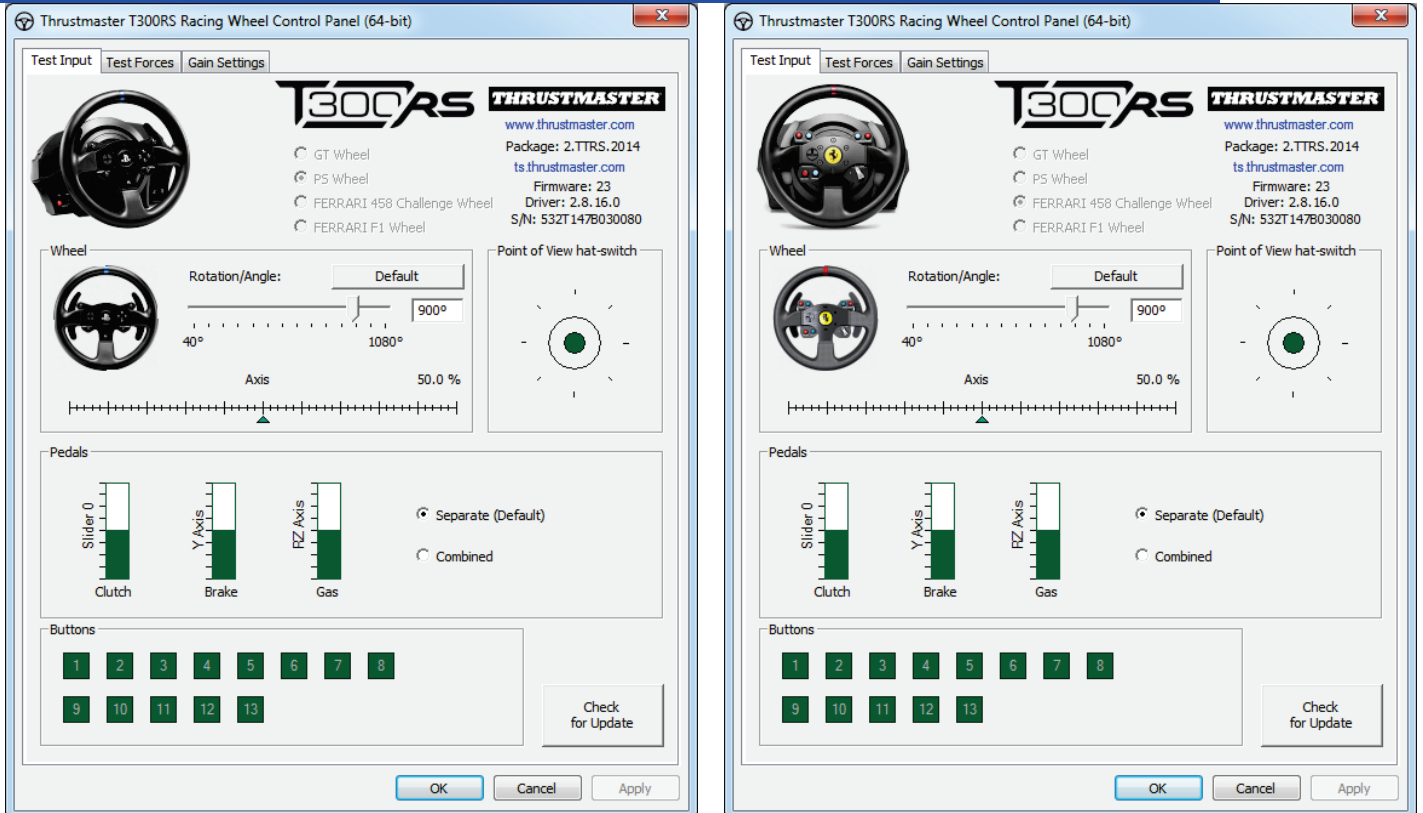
Thrustmaster T300RS Racing Wheel Control Panel (64-bit)

Test Input | Test Forces | Gain Settings

T300RS THRUSTMASTER
www.thrustmaster.com
Package: 2.TTRS.2014
ts.thrustmaster.com
Firmware: 23
Driver: 2.8.16.0
S/N: 532T147B030080

GT Wheel
PS Wheel
FERRARI 458 Challenge Wheel
FERRARI F1 Wheel

Wheel
Rotation/Angle:
Default
900°
40°
1080°
Axis
50.0 %

Point of View hat-switch

Pedals
Slider 0
Clutch
Y Axis
Brake
RZ Axis
Gas
Separate (Default)
Combined

Buttons
1 2 3 4 5 6 7 8
9 10 11 12 13

Check for Update

OK
Cancel
Apply

Thrustmaster T300RS Racing Wheel Control Panel (64-bit)

Test Input | Test Forces | Gain Settings

T300RS THRUSTMASTER
www.thrustmaster.com
Package: 2.TTRS.2014
ts.thrustmaster.com
Firmware: 23
Driver: 2.8.16.0
S/N: 532T147B030080

GT Wheel
PS Wheel
FERRARI 458 Challenge Wheel
FERRARI F1 Wheel

Wheel
Rotation/Angle:
Default
900°
40°
1080°
Axis
50.0 %

Point of View hat-switch

Pedals
Slider 0
Clutch
Y Axis
Brake
RZ Axis
Gas
Separate (Default)
Combined

Buttons
1 2 3 4 5 6 7 8
9 10 11 12 13

Check for Update

OK
Cancel
Apply